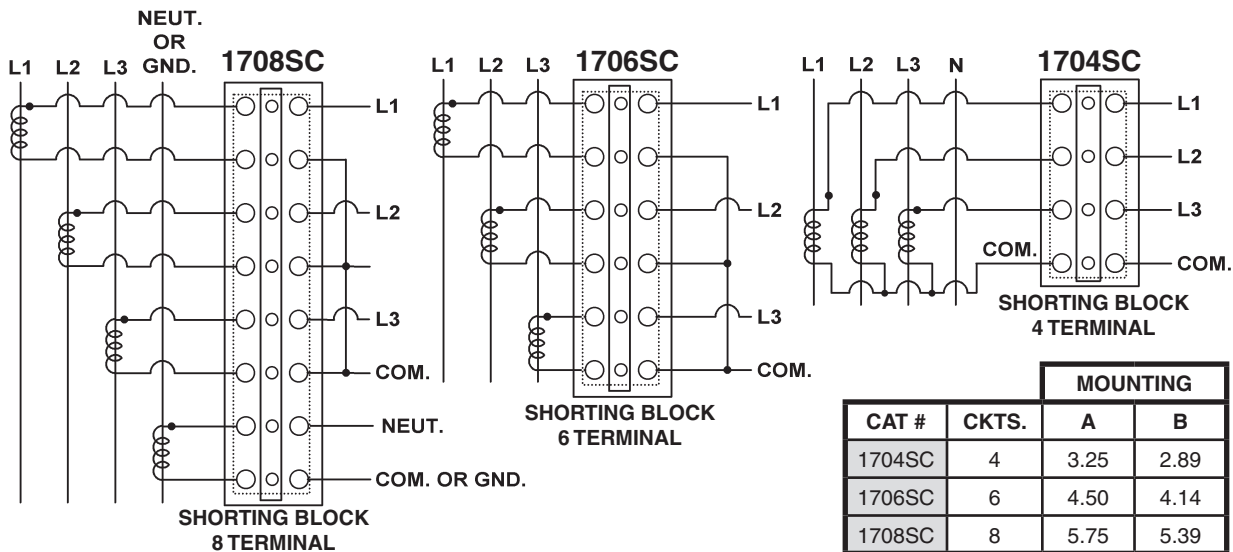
L1 L2 L3 NEUT. OR GND.

1708SC

L1

L2

L3

COM.

NEUT.

COM. OR GND.

SHORTING BLOCK
8 TERMINAL

L1 L2 L3

1706SC

L1

L2

L3

COM.

SHORTING BLOCK
6 TERMINAL

L1 L2 L3 N

1704SC

L1

L2

L3

COM.

COM.

SHORTING BLOCK
4 TERMINAL

| | | MOUNTING | |
|---|---|---|---|
| CAT # | CKTS. | A | B |
| 1704SC | 4 | 3.25 | 2.89 |
| 1706SC | 6 | 4.50 | 4.14 |
| 1708SC | 8 | 5.75 | 5.39 |